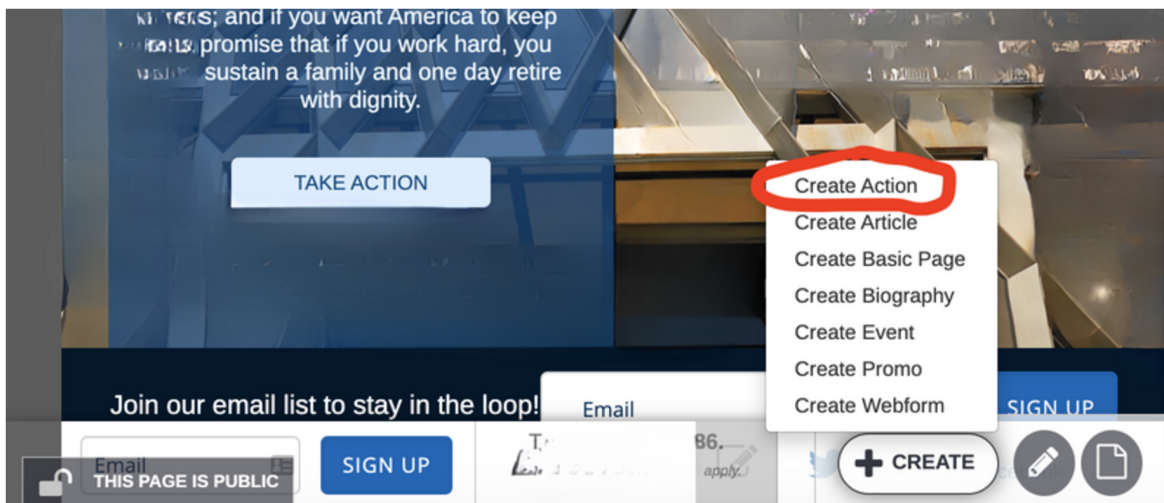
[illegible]; and if you want America to keep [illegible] promise that if you work hard, you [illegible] sustain a family and one day retire with dignity.

TAKE ACTION

Create Action
Create Article
Create Basic Page
Create Biography
Create Event
Create Promo
Create Webform

Join our email list to stay in the loop!

Email

SIGN UP

Email

SIGN UP

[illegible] 86.

apply.

CREATE

THIS PAGE IS PUBLIC